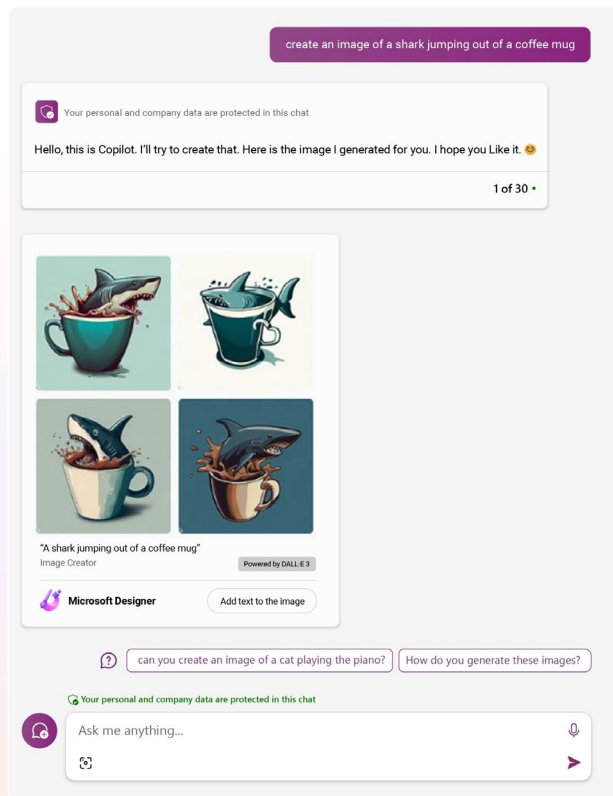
create an image of a shark jumping out of a coffee mug

Your personal and company data are protected in this chat

Hello, this is Copilot. I'll try to create that. Here is the image I generated for you. I hope you Like it. 😊

1 of 30 •

"A shark jumping out of a coffee mug"
Image Creator

Powered by DALL·E 3

Microsoft Designer

Add text to the image

can you create an image of a cat playing the piano?

How do you generate these images?

Your personal and company data are protected in this chat

Ask me anything...